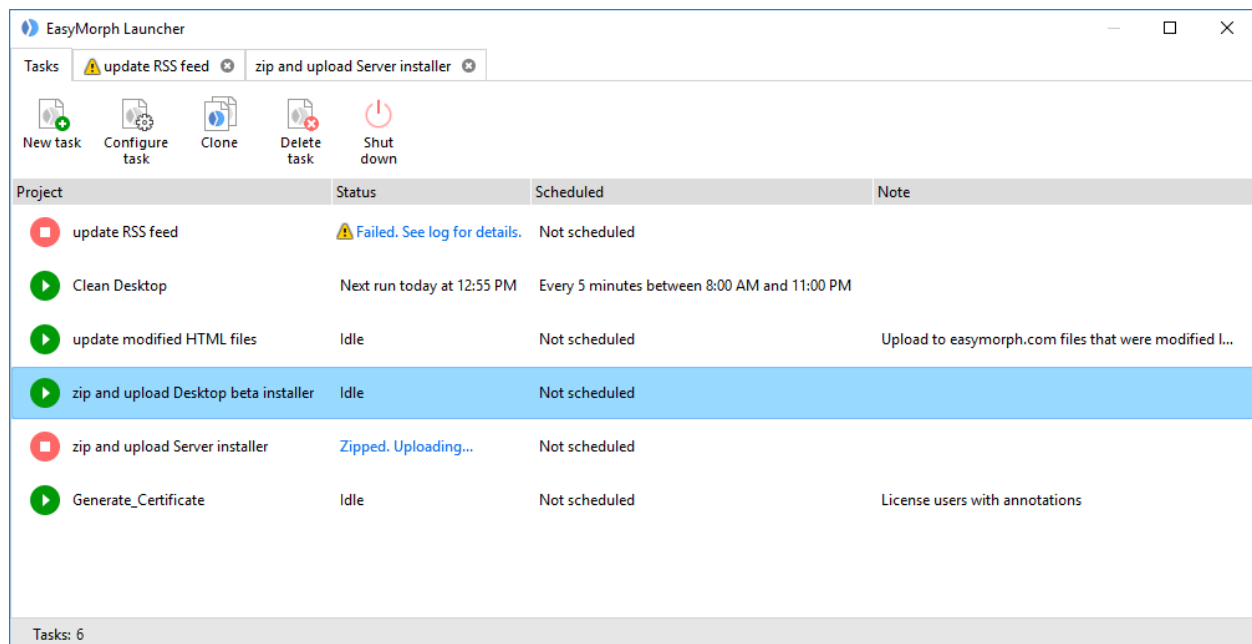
EasyMorph Launcher

Tasks | update RSS feed | zip and upload Server installer

New task
Configure task
Clone
Delete task
Shut down

| Project | Status | Scheduled | Note |
|---|---|---|---|
| update RSS feed | Failed. See log for details. | Not scheduled | |
| Clean Desktop | Next run today at 12:55 PM | Every 5 minutes between 8:00 AM and 11:00 PM | |
| update modified HTML files | Idle | Not scheduled | Upload to easymorph.com files that were modified l... |
| zip and upload Desktop beta installer | Idle | Not scheduled | |
| zip and upload Server installer | Zipped. Uploading... | Not scheduled | |
| Generate_Certificate | Idle | Not scheduled | License users with annotations |

Tasks: 6